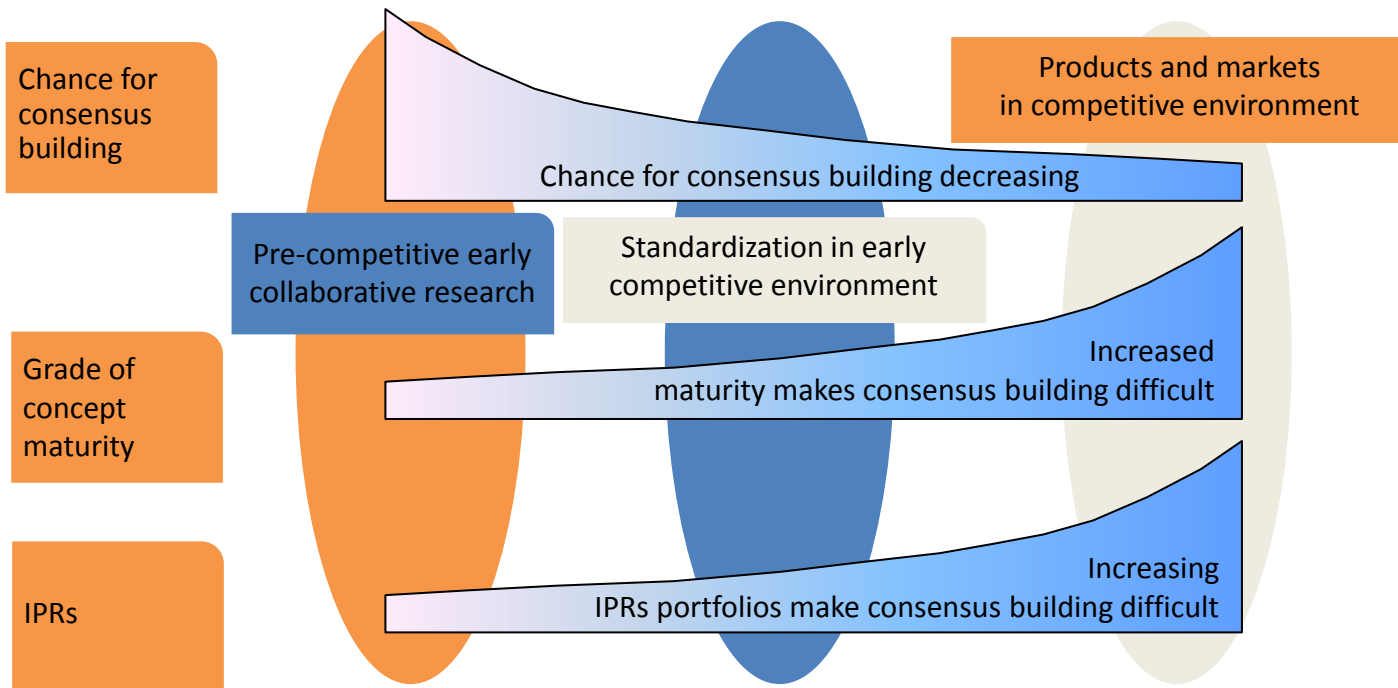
Chance for consensus building

Products and markets in competitive environment

Chance for consensus building decreasing

Pre-competitive early collaborative research

Standardization in early competitive environment

Grade of concept maturity

Increased maturity makes consensus building difficult

IPRs

Increasing IPRs portfolios make consensus building difficult